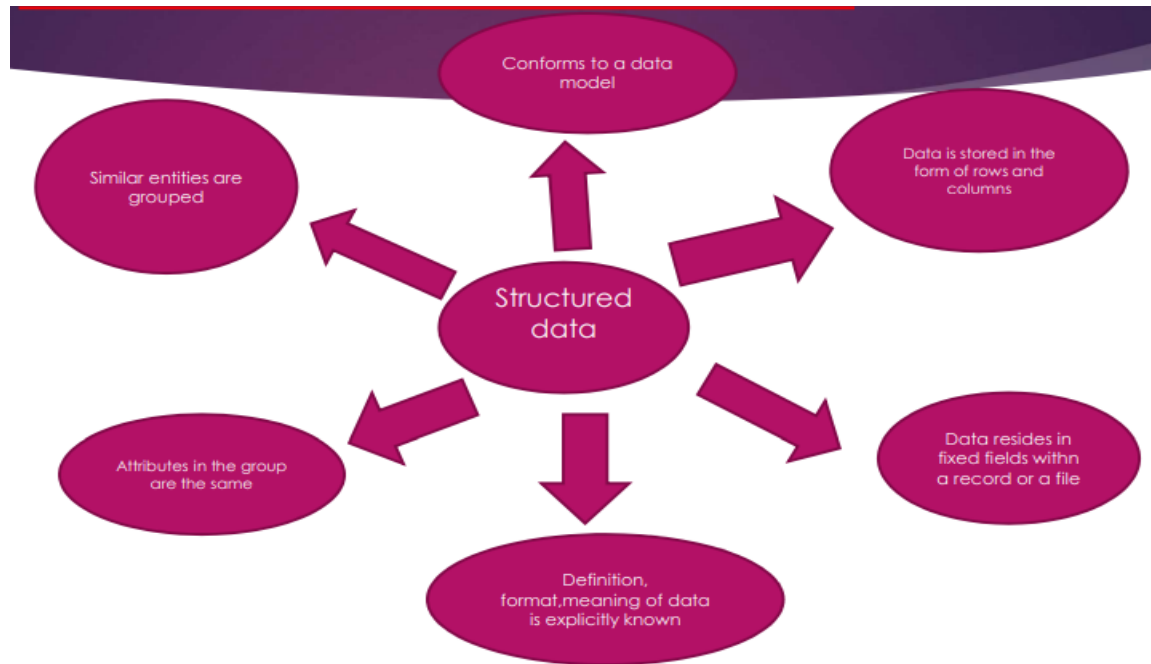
Conforms to a data model

Similar entities are grouped

Data is stored in the form of rows and columns

Structured data

Attributes in the group are the same

Data resides in fixed fields withn a record or a file

Definition, format,meaning of data is explicitly known